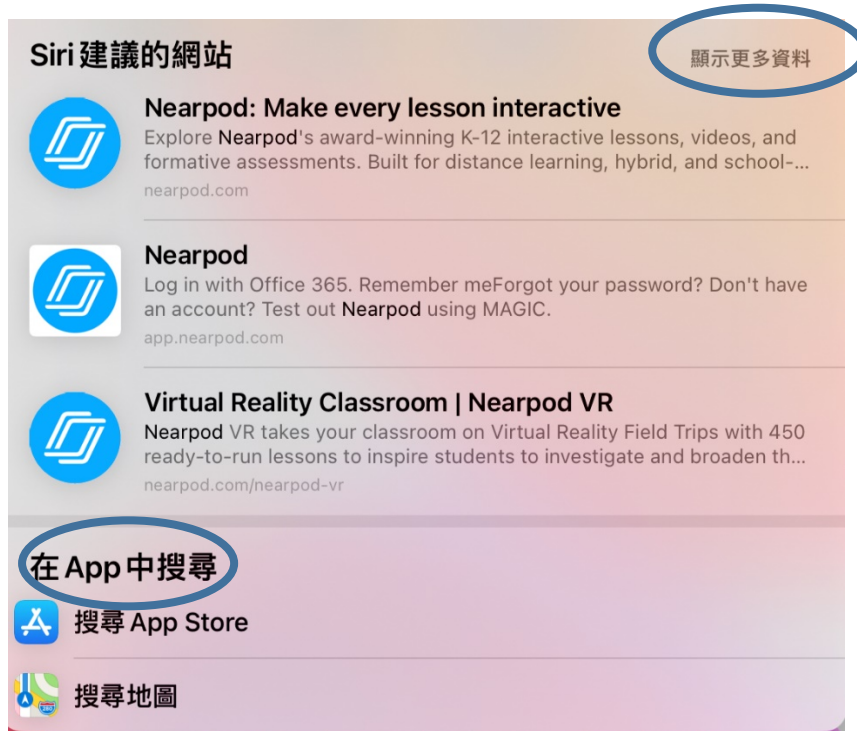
Siri 建議的網站

顯示更多資料

Nearpod: Make every lesson interactive
Explore Nearpod's award-winning K-12 interactive lessons, videos, and formative assessments. Built for distance learning, hybrid, and school-...
nearpod.com

Nearpod
Log in with Office 365. Remember meForgot your password? Don't have an account? Test out Nearpod using MAGIC.
app.nearpod.com

Virtual Reality Classroom | Nearpod VR
Nearpod VR takes your classroom on Virtual Reality Field Trips with 450 ready-to-run lessons to inspire students to investigate and broaden th...
nearpod.com/nearpod-vr

在 App 中搜尋

搜尋 App Store

搜尋地圖